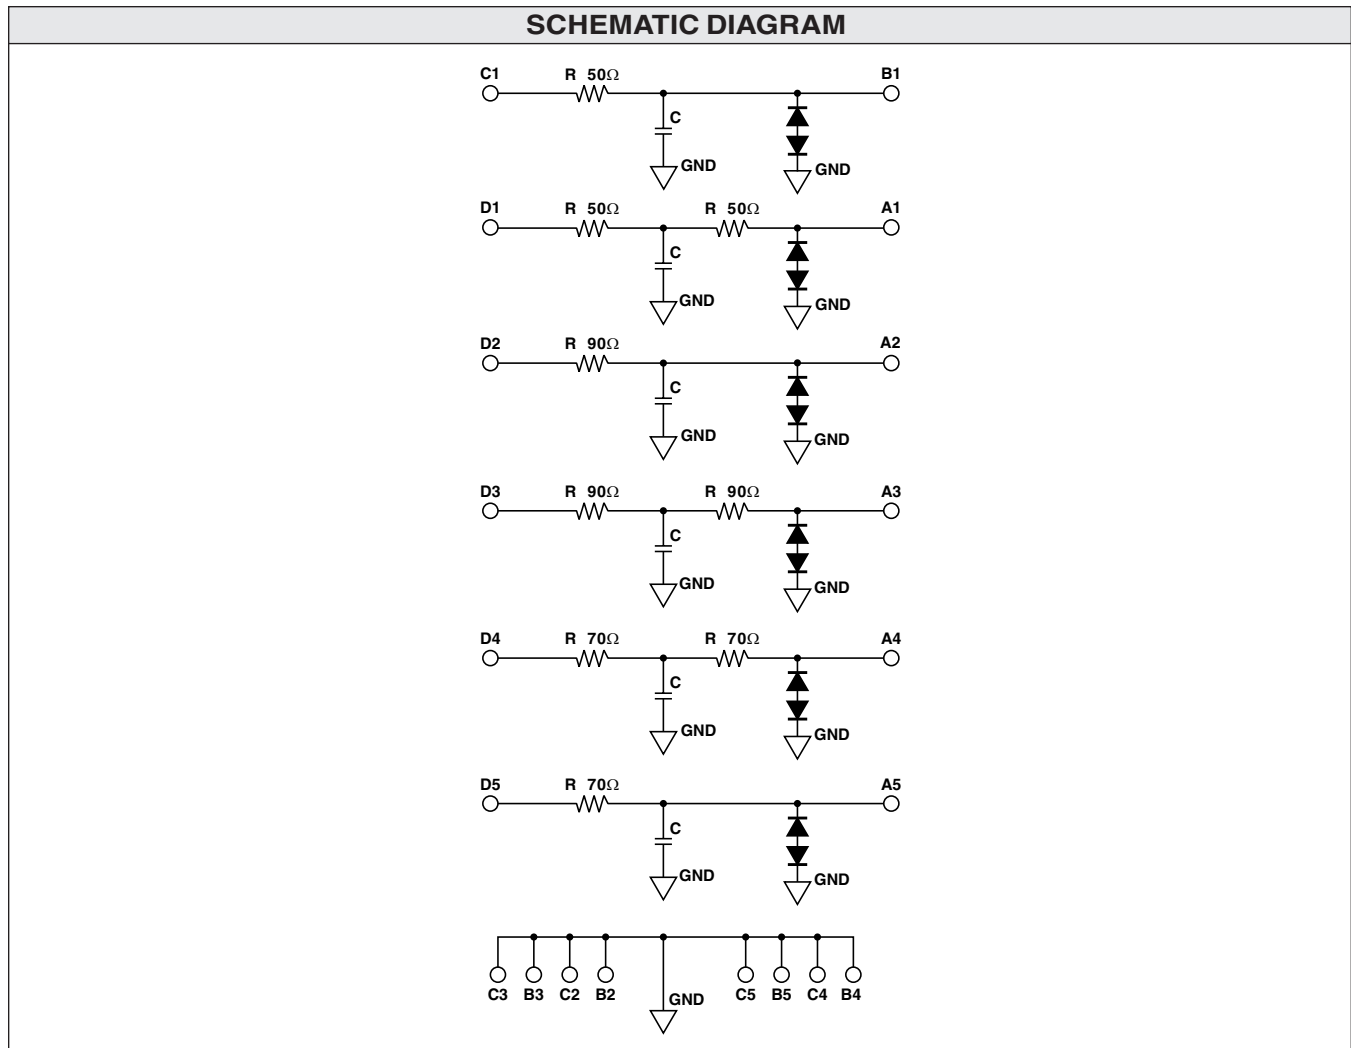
SCHEMATIC DIAGRAM

C1 R $50\Omega$ B1
C
GND
GND

D1 R $50\Omega$ R $50\Omega$ A1
C
GND
GND

D2 R $90\Omega$ A2
C
GND
GND

D3 R $90\Omega$ R $90\Omega$ A3
C
GND
GND

D4 R $70\Omega$ R $70\Omega$ A4
C
GND
GND

D5 R $70\Omega$ A5
C
GND
GND

C3 B3 C2 B2 GND C5 B5 C4 B4